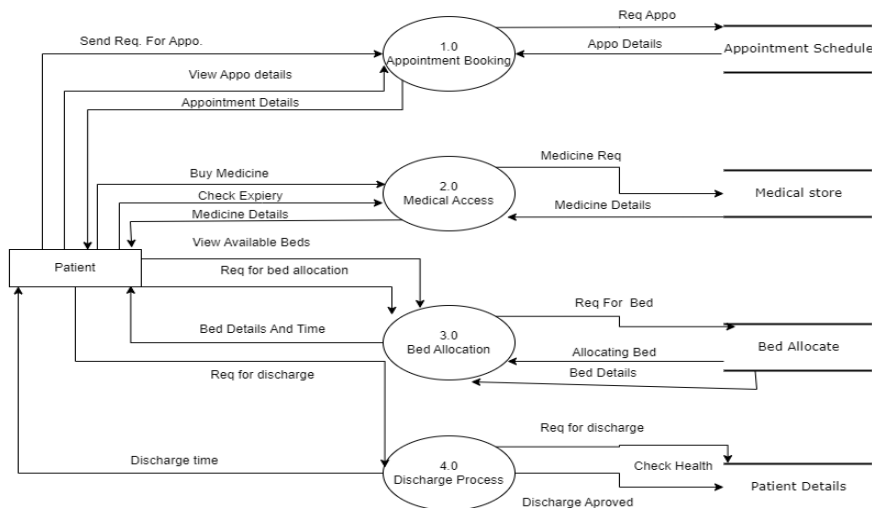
Send Req. For Appo.

1.0
Appointment Booking

Req Appo

Appo Details

Appointment Schedule

View Appo details

Appointment Details

Buy Medicine

2.0
Medical Access

Medicine Req

Medical store

Check Expiery

Medicine Details

Medicine Details

View Available Beds

Patient

Req for bed allocation

Req For Bed

3.0
Bed Allocation

Bed Details And Time

Allocating Bed

Bed Allocate

Bed Details

Req for discharge

Req for discharge

4.0
Discharge Process

Discharge time

Check Health

Patient Details

Discharge Aproved